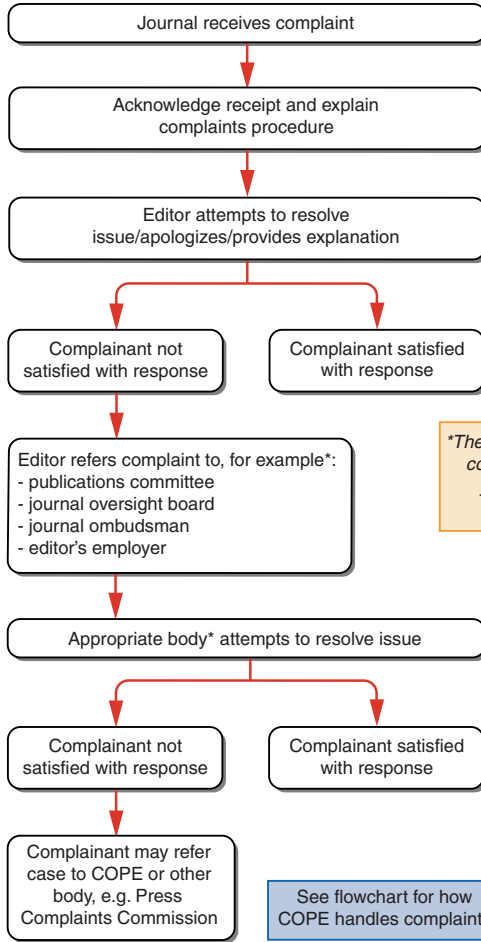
Journal receives complaint

Acknowledge receipt and explain complaints procedure

Editor attempts to resolve issue/apologizes/provides explanation

Complainant not satisfied with response

Complainant satisfied with response

Editor refers complaint to, for example*:
- publications committee
- journal oversight board
- journal ombudsman
- editor's employer

*The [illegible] co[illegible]

Appropriate body* attempts to resolve issue

Complainant not satisfied with response

Complainant satisfied with response

Complainant may refer case to COPE or other body, e.g. Press Complaints Commission

See flowchart for how COPE handles complaint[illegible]